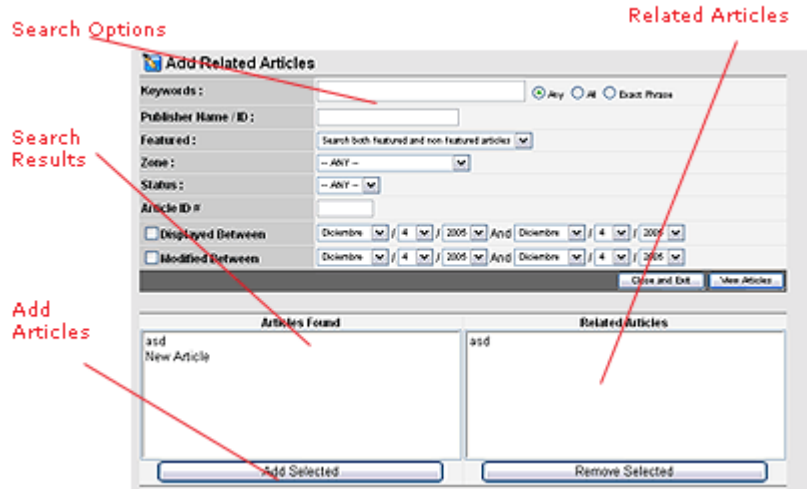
Search Options

Related Articles

Add Related Articles

Keywords :

Any All Exact Phrase

Publisher Name / ID :

Featured :

Search both featured and non featured articles

Zone :

-- ANY --

Status :

-- ANY --

Article ID #

Search Results

Displayed Between

Diciembre / 4 / 2005 And Diciembre / 4 / 2005

Modified Between

Diciembre / 4 / 2005 And Diciembre / 4 / 2005

Close and Exit View Articles

Add Articles

| Articles Found | Related Articles |
|---|---|
| asd<br>New Article | asd |

Add Selected

Remove Selected